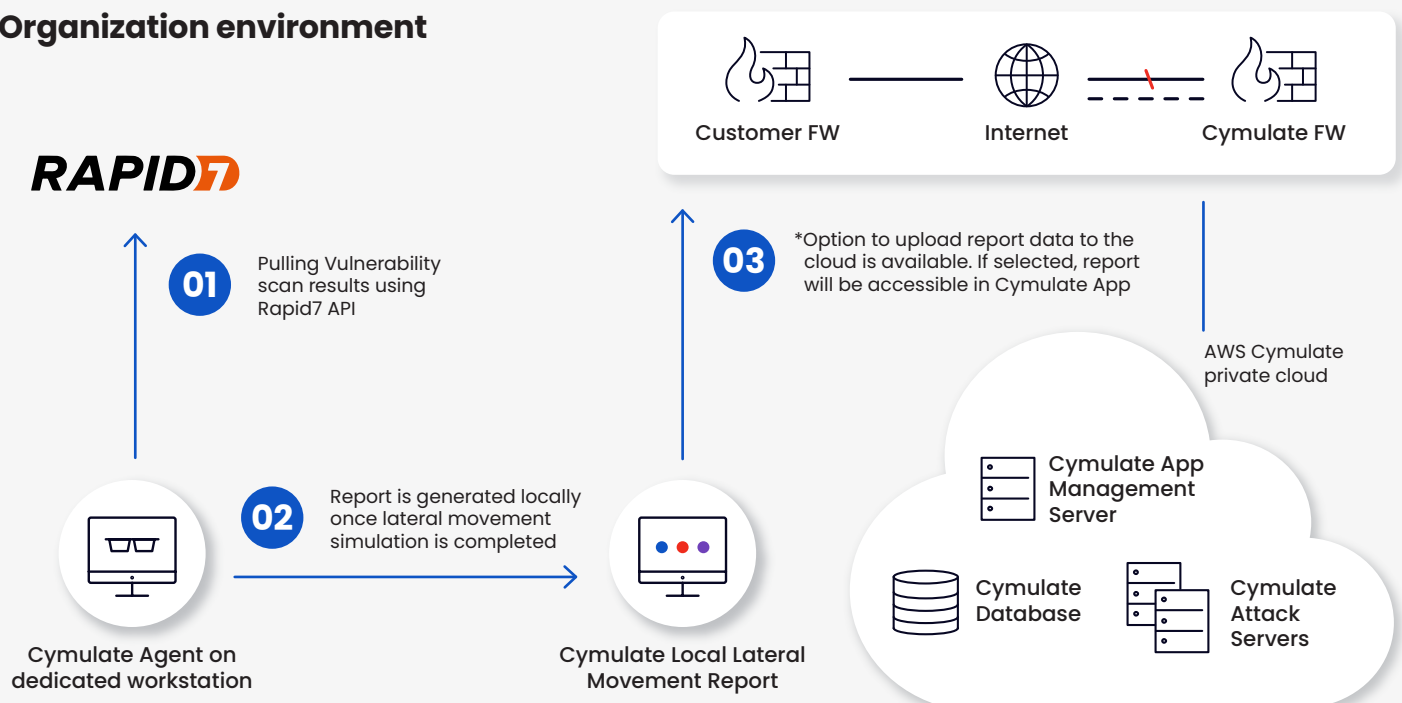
Organization environment

Customer FW

Internet

Cymulate FW

RAPID7

01

Pulling Vulnerability scan results using Rapid7 API

03

*Option to upload report data to the cloud is available. If selected, report will be accessible in Cymulate App

AWS Cymulate private cloud

Cymulate App Management Server

Cymulate Database

Cymulate Attack Servers

02

Report is generated locally once lateral movement simulation is completed

Cymulate Agent on dedicated workstation

Cymulate Local Lateral Movement Report